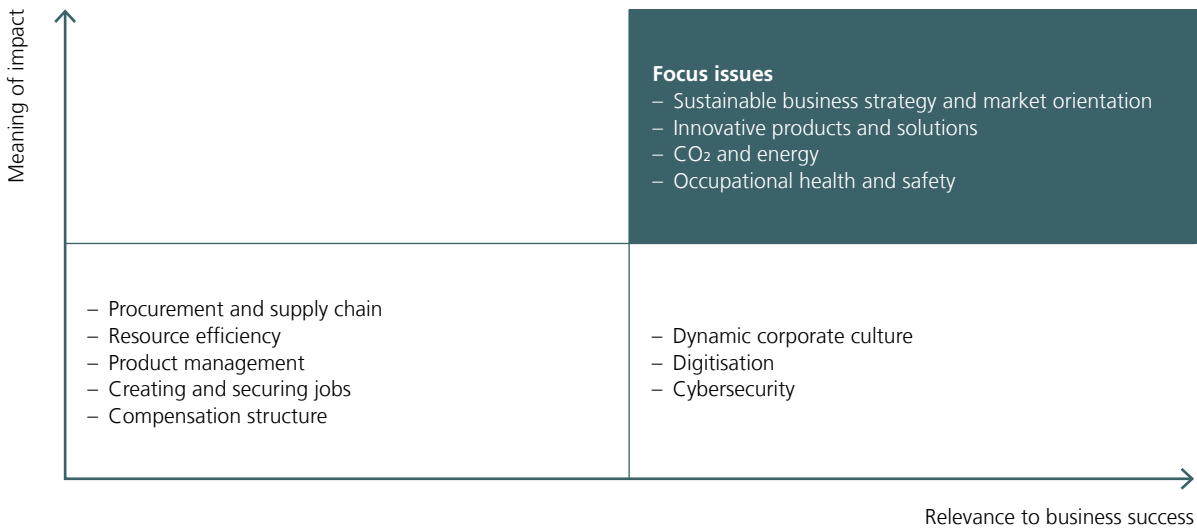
Meaning of impact

**Focus issues**
– Sustainable business strategy and market orientation
– Innovative products and solutions
– $CO_2$ and energy
– Occupational health and safety

– Procurement and supply chain
– Resource efficiency
– Product management
– Creating and securing jobs
– Compensation structure

– Dynamic corporate culture
– Digitisation
– Cybersecurity

Relevance to business success